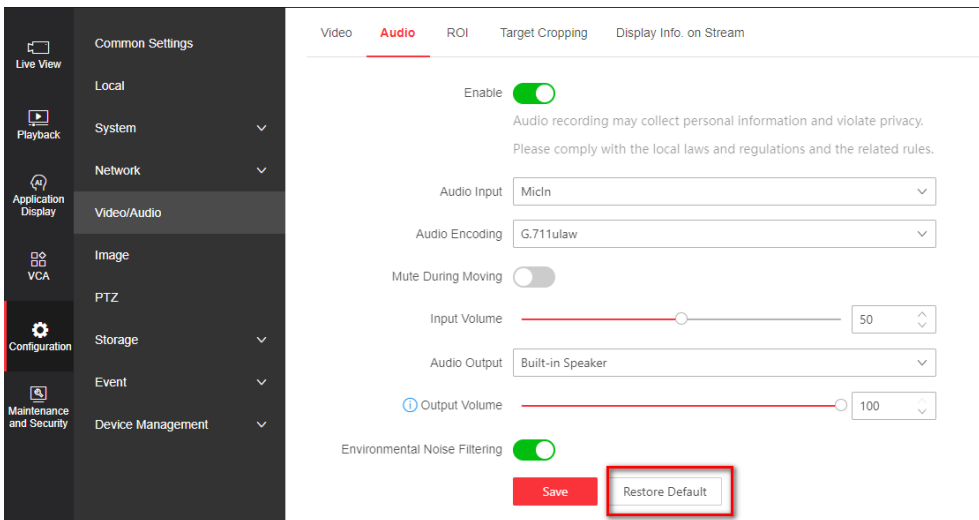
Live View
Playback
Application Display
VCA
Configuration
Maintenance and Security

Common Settings
Local
System
Network
Video/Audio
Image
PTZ
Storage
Event
Device Management

Video Audio ROI Target Cropping Display Info. on Stream

Enable
Audio recording may collect personal information and violate privacy.
Please comply with the local laws and regulations and the related rules.

Audio Input MicIn
Audio Encoding G.711ulaw
Mute During Moving
Input Volume 50
Audio Output Built-in Speaker
Output Volume 100
Environmental Noise Filtering

Save Restore Default